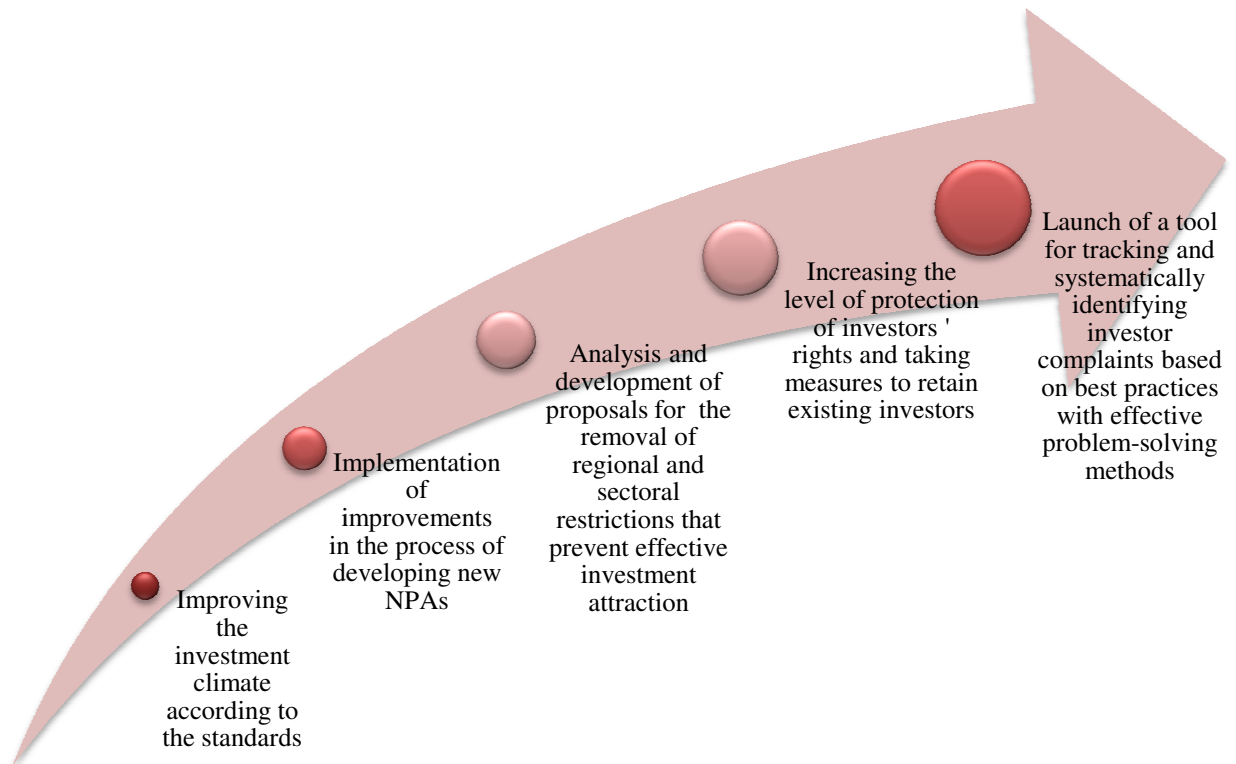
Improving the investment climate according to the standards

Implementation of improvements in the process of developing new NPAs

Analysis and development of proposals for the removal of regional and sectoral restrictions that prevent effective investment attraction

Increasing the level of protection of investors ' rights and taking measures to retain existing investors

Launch of a tool for tracking and systematically identifying investor complaints based on best practices with effective problem-solving methods